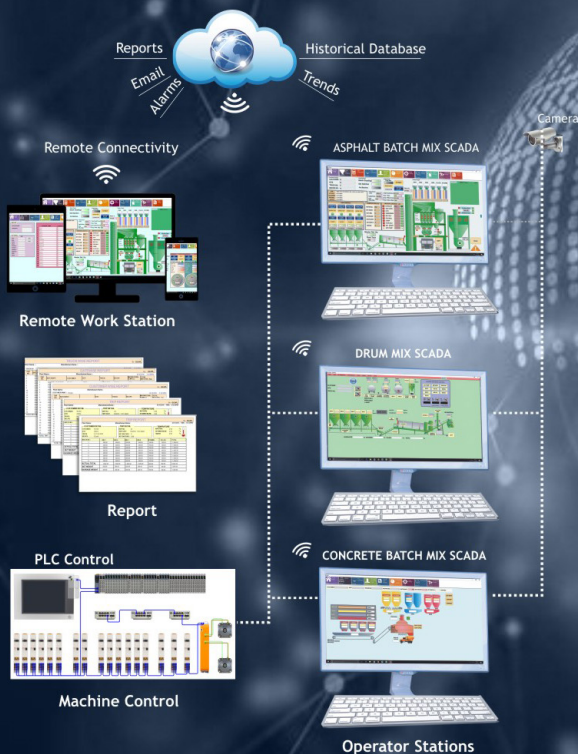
Reports
Email
Alarms
Historical Database
Trends
Camera
Remote Connectivity
ASPHALT BATCH MIX SCADA
Remote Work Station
DRUM MIX SCADA
Report
CONCRETE BATCH MIX SCADA
PLC Control
Machine Control
Operator Stations